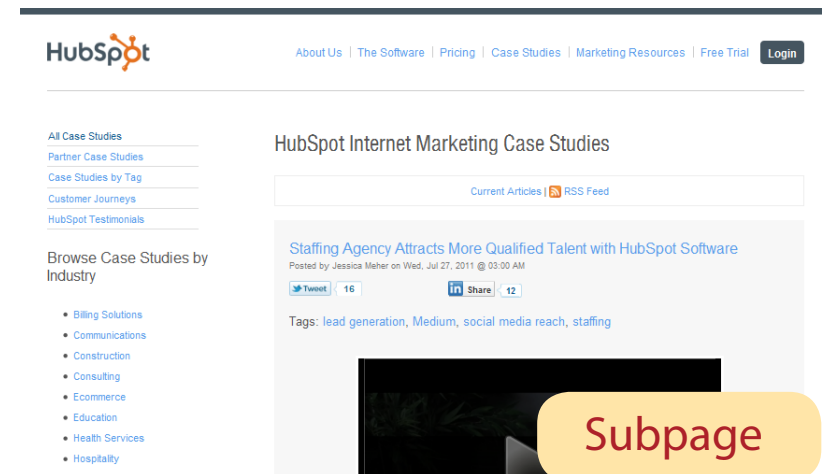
HubSpot

About Us | The Software | Pricing | Case Studies | Marketing Resources | Free Trial | Login

All Case Studies
Partner Case Studies
Case Studies by Tag
Customer Journeys
HubSpot Testimonials

Browse Case Studies by Industry

- Billing Solutions
- Communications
- Construction
- Consulting
- Ecommerce
- Education
- Health Services
- Hospitality

HubSpot Internet Marketing Case Studies

Current Articles | RSS Feed

Staffing Agency Attracts More Qualified Talent with HubSpot Software

Posted by Jessica Meher on Wed, Jul 27, 2011 @ 03:00 AM

Tweet 16 in Share 12

Tags: lead generation, Medium, social media reach, staffing

Subpage